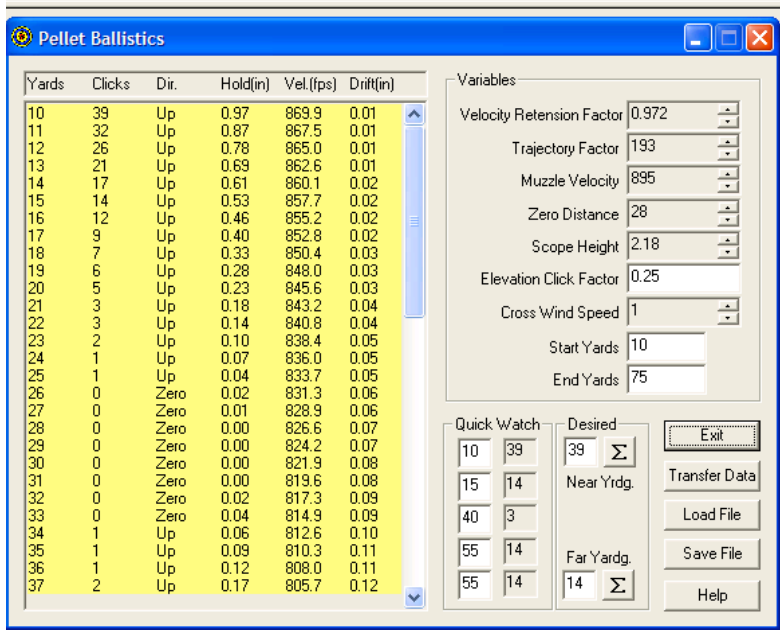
Pellet Ballistics

| Yards | Clicks | Dir. | Hold(in) | Vel.(fps) | Drift(in) |
|---|---|---|---|---|---|
| 10 | 39 | Up | 0.97 | 869.9 | 0.01 |
| 11 | 32 | Up | 0.87 | 867.5 | 0.01 |
| 12 | 26 | Up | 0.78 | 865.0 | 0.01 |
| 13 | 21 | Up | 0.69 | 862.6 | 0.01 |
| 14 | 17 | Up | 0.61 | 860.1 | 0.02 |
| 15 | 14 | Up | 0.53 | 857.7 | 0.02 |
| 16 | 12 | Up | 0.46 | 855.2 | 0.02 |
| 17 | 9 | Up | 0.40 | 852.8 | 0.02 |
| 18 | 7 | Up | 0.33 | 850.4 | 0.03 |
| 19 | 6 | Up | 0.28 | 848.0 | 0.03 |
| 20 | 5 | Up | 0.23 | 845.6 | 0.03 |
| 21 | 3 | Up | 0.18 | 843.2 | 0.04 |
| 22 | 3 | Up | 0.14 | 840.8 | 0.04 |
| 23 | 2 | Up | 0.10 | 838.4 | 0.05 |
| 24 | 1 | Up | 0.07 | 836.0 | 0.05 |
| 25 | 1 | Up | 0.04 | 833.7 | 0.05 |
| 26 | 0 | Zero | 0.02 | 831.3 | 0.06 |
| 27 | 0 | Zero | 0.01 | 828.9 | 0.06 |
| 28 | 0 | Zero | 0.00 | 826.6 | 0.07 |
| 29 | 0 | Zero | 0.00 | 824.2 | 0.07 |
| 30 | 0 | Zero | 0.00 | 821.9 | 0.08 |
| 31 | 0 | Zero | 0.00 | 819.6 | 0.08 |
| 32 | 0 | Zero | 0.02 | 817.3 | 0.09 |
| 33 | 0 | Zero | 0.04 | 814.9 | 0.09 |
| 34 | 1 | Up | 0.06 | 812.6 | 0.10 |
| 35 | 1 | Up | 0.09 | 810.3 | 0.11 |
| 36 | 1 | Up | 0.12 | 808.0 | 0.11 |
| 37 | 2 | Up | 0.17 | 805.7 | 0.12 |

Variables
Velocity Retension Factor 0.972
Trajectory Factor 193
Muzzle Velocity 895
Zero Distance 28
Scope Height 2.18
Elevation Click Factor 0.25
Cross Wind Speed 1
Start Yards 10
End Yards 75

Quick Watch
10 39
15 14
40 3
55 14
55 14

Desired
39 Σ
Near Yrdg.
Far Yardg.
14 Σ

Exit
Transfer Data
Load File
Save File
Help